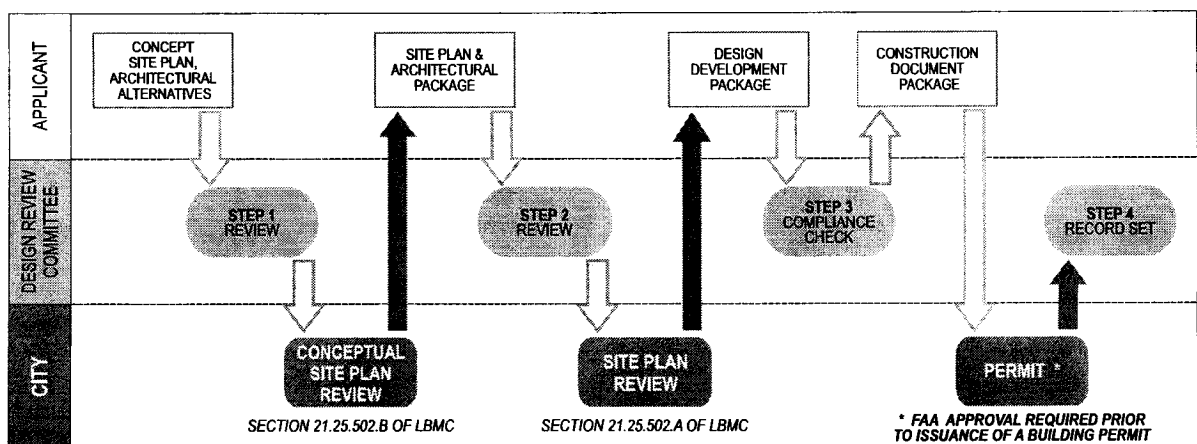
APPLICANT

CONCEPT SITE PLAN, ARCHITECTURAL ALTERNATIVES

SITE PLAN & ARCHITECTURAL PACKAGE

DESIGN DEVELOPMENT PACKAGE

CONSTRUCTION DOCUMENT PACKAGE

DESIGN REVIEW COMMITTEE

STEP 1 REVIEW

STEP 2 REVIEW

STEP 3 COMPLIANCE CHECK

STEP 4 RECORD SET

CITY

CONCEPTUAL SITE PLAN REVIEW

SITE PLAN REVIEW

PERMIT *

SECTION 21.25.502.B OF LBMC

SECTION 21.25.502.A OF LBMC

* FAA APPROVAL REQUIRED PRIOR TO ISSUANCE OF A BUILDING PERMIT